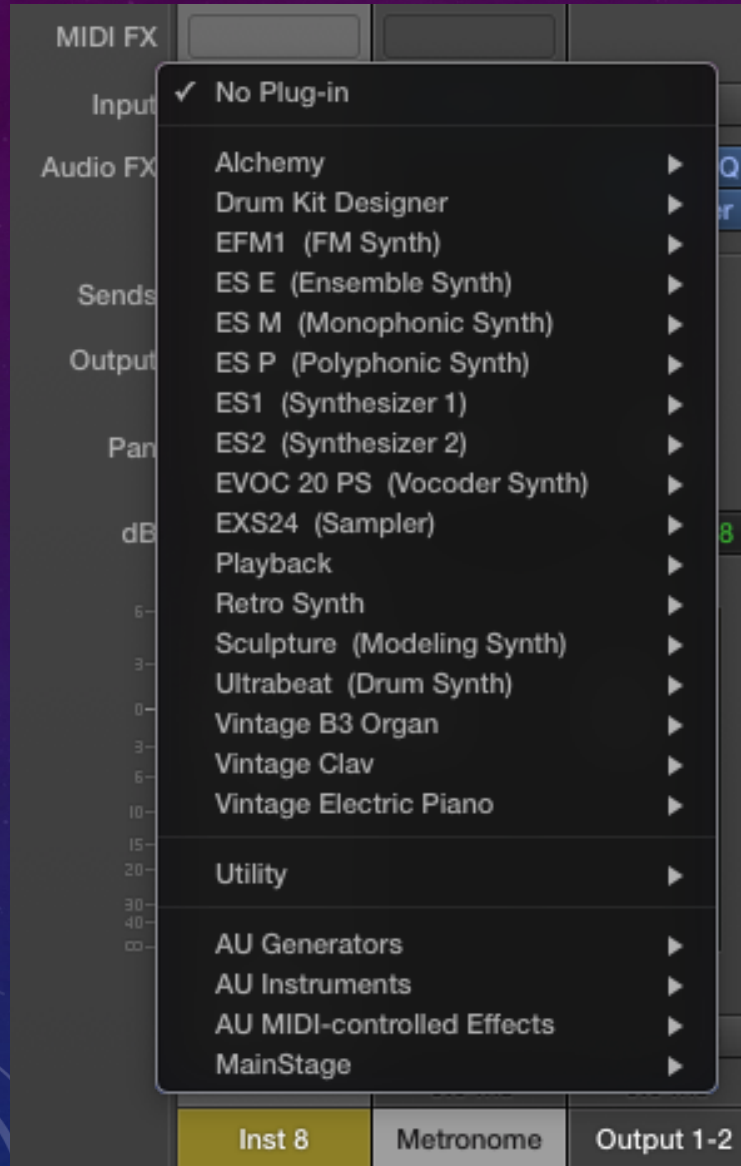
MIDI FX
Input
Audio FX
Sends
Output
Pan
dB

✓ No Plug-in

Alchemy
Drum Kit Designer
EFM1 (FM Synth)
ES E (Ensemble Synth)
ES M (Monophonic Synth)
ES P (Polyphonic Synth)
ES1 (Synthesizer 1)
ES2 (Synthesizer 2)
EVOC 20 PS (Vocoder Synth)
EXS24 (Sampler)
Playback
Retro Synth
Sculpture (Modeling Synth)
Ultrabeat (Drum Synth)
Vintage B3 Organ
Vintage Clav
Vintage Electric Piano

Utility

AU Generators
AU Instruments
AU MIDI-controlled Effects
MainStage

6
3
0
3
6
10
15
20
30
40
∞

Inst 8
Metronome
Output 1-2